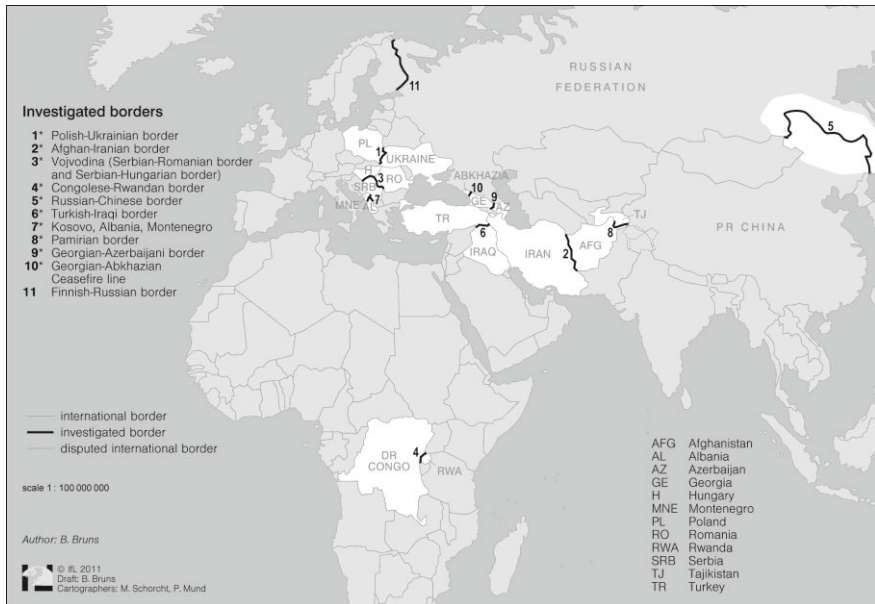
Investigated borders

1* Polish-Ukrainian border
2* Afghan-Iranian border
3* Vojvodina (Serbian-Romanian border and Serbian-Hungarian border)
4* Congolese-Rwandan border
5* Russian-Chinese border
6* Turkish-Iraqi border
7* Kosovo, Albania, Montenegro
8* Pamirian border
9* Georgian-Azerbaijani border
10* Georgian-Abkhazian Ceasefire line
11 Finnish-Russian border

RUSSIAN FEDERATION

11

5

PL

1

UKRAINE

H

3

RO

SRB

MNE 7

AL

ABKHAZIA

10

9

GE

AZ

TR

6

IRAQ

IRAN

2

AFG

8

TJ

PR CHINA

international border
investigated border
disputed international border

DR CONGO

4

RWA

scale 1 : 100 000 000

Author: B. Bruns

© IfL 2011
Draft: B. Bruns
Cartographers: M. Schorcht, P. Mund

| | |
|---|---|
| AFG | Afghanistan |
| AL | Albania |
| AZ | Azerbaijan |
| GE | Georgia |
| H | Hungary |
| MNE | Montenegro |
| PL | Poland |
| RO | Romania |
| RWA | Rwanda |
| SRB | Serbia |
| TJ | Tajikistan |
| TR | Turkey |